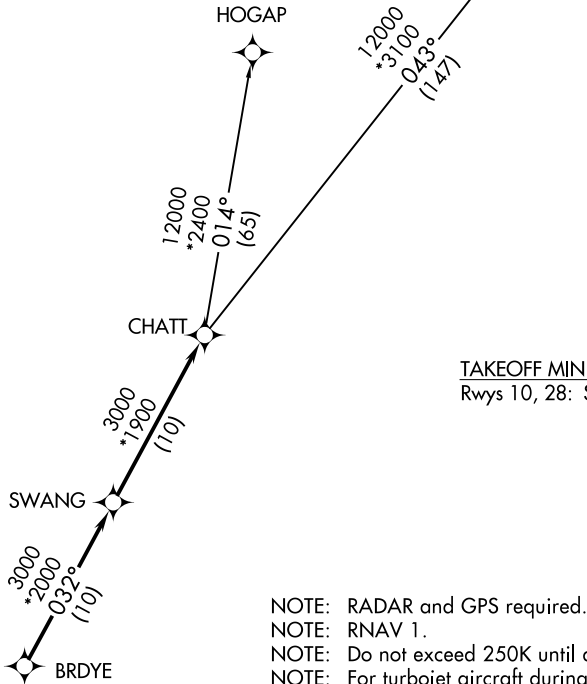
HOGAP

12000
*3100
043°
(147)

12000
*2400
014°
(65)

CHATT

TAKEOFF MIN
Rwys 10, 28: S

3000
*1900
(10)

SWANG

3000
*2000
032°
(10)

BRDYE

NOTE: RADAR and GPS required.
NOTE: RNAV 1.
NOTE: Do not exceed 250K until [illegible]
NOTE: For turbojet aircraft during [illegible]